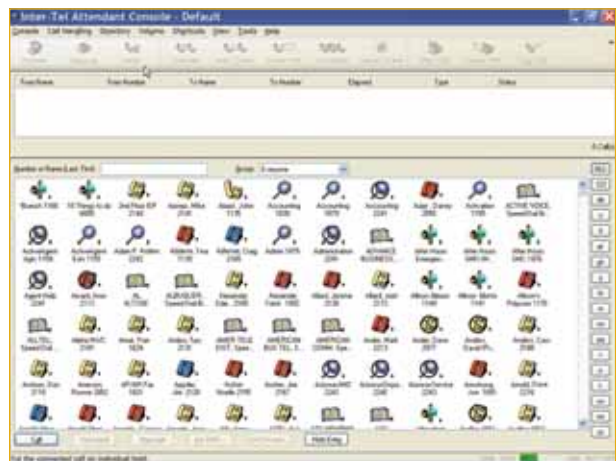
Inter-Tel Attendant Console - Default

Console Call Handling Directory Voicemail Shortcuts View Tools Help

From Name | From Number | To Name | To Number | Elapsed | Type | Status

0 Calls

Number or Name (Last First): | Break: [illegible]

Branch 1100
10 Things to do 9995
2nd Floor EP 2140
Aaron, Mike 2128
Abbot, John 1135
Accounting 1830
Accounting 1870
Accounting 2241
Adair, Danny 2860
Activation 1195
ACTIVE VOICE SpeedDial M...

Activeagent Agn 1195
Activeagent Extn 1195
Adam P. Anders 2262
Adams Tina 1130
Adkins, Craig 2100
Admin 1870
Administration 2200
ADVANCE BUSINESS...
Allen Room Emergen...
Allen Room 2400 Hr...
Allen Room 2400 1975

Agent Help 2240
Alcatel, Ann 2111
AL ALT1000
ALBOUGER SpeedDial B...
Alexander, Dale 2300
Alexander, Carol 1302
Allard, Jerome 2130
Allard_wait 2131
Allison Mason 1140
Allison Morris 1141
Allison's Papusas 1175

ALLTEL SpeedDial
Alpha RHC 2141
Alvar, Tina 1820
Anders, Sue 2130
AMER TELE EXT. Spee...
AMERICAN BUS TEL S...
AMERICAN COMM. Spe...
Andes, Matt 2213
Anders, Dave 2877
Anders, David Pl...
Anders, Cass 2180

Andrews, Dan 2116
Ameroux, Ronnie 2882
APIWP Fax 1821
Appley, Jim 2120
Archer, Studio 2170
Archer, Joe 2187
ArizonaMHC 2241
ArizonaDispat... 2240
ArizonaService 2243
Armstrong, Joe 1680
Arnold, Frank 2270

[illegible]

Call | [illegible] | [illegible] | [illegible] | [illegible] | Web Entry

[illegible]